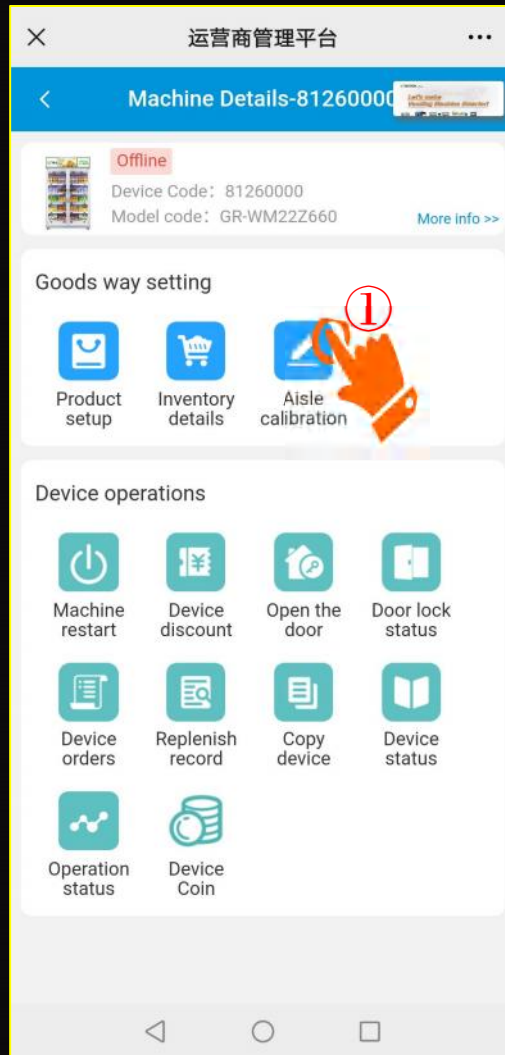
运营商管理平台

Machine Details-81260000

Offline
Device Code：81260000
Model code：GR-WM22Z660
More info >>

Goods way setting

①

Product setup
Inventory details
Aisle calibration

Device operations

Machine restart
Device discount
Open the door
Door lock status
Device orders
Replenish record
Copy device
Device status
Operation status
Device Coin